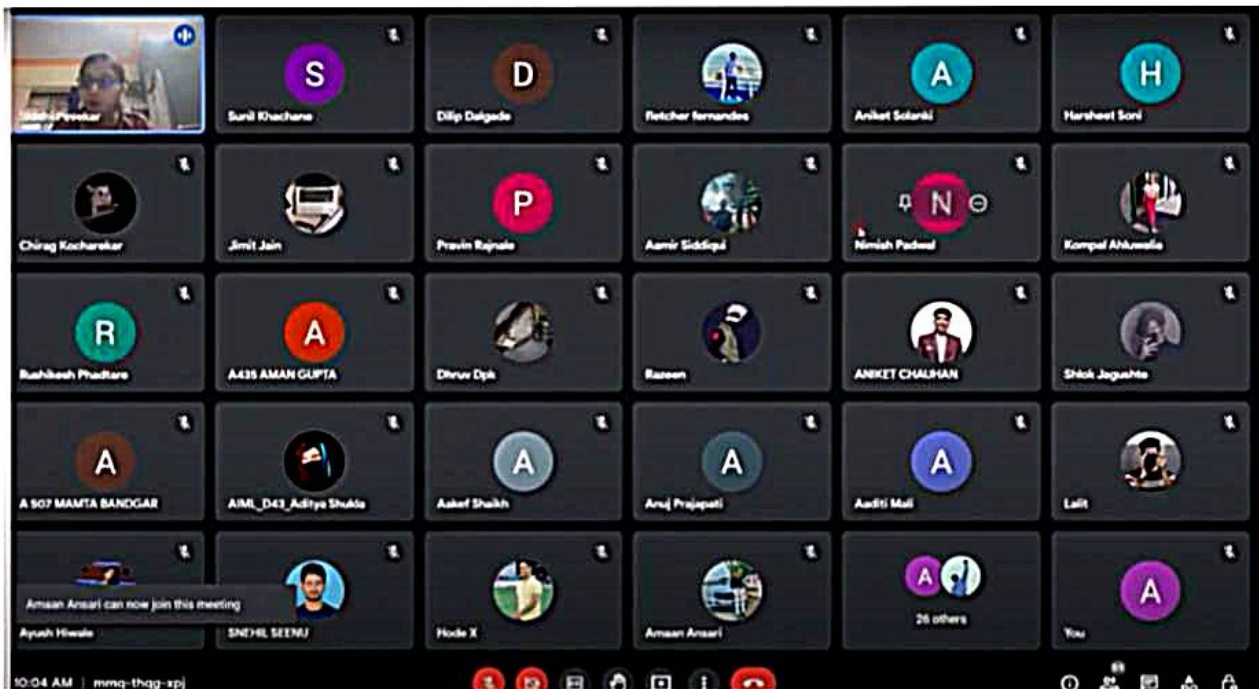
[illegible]

S
Sunil Khachane

D
Dilip Dalgade

Fletcher fernandes

A
Aniket Solanki

H
Harsheet Soni

Chirag Kocharekar

Jimit Jain

P
Pravin Rajnale

Aamir Siddiqui

N
Nimish Padwal

Kompal Ahluwalia

R
Rushikesh Phadtare

A
A435 AMAN GUPTA

Dhruv Dpk

Razeen

ANIKET CHAUHAN

Shlok Jagushte

A
A 507 MAMTA BANDGAR

AIML_D43_Aditya Shukla

A
Aakef Shaikh

A
Anuj Prajapati

A
Aaditi Mali

Lalit

Amaan Ansari can now join this meeting

Ayush Hiwale

SNEHIL SEENU

Node X

Amaan Ansari

A
26 others

A
You

10:04 AM | mmq-thqg-xpj